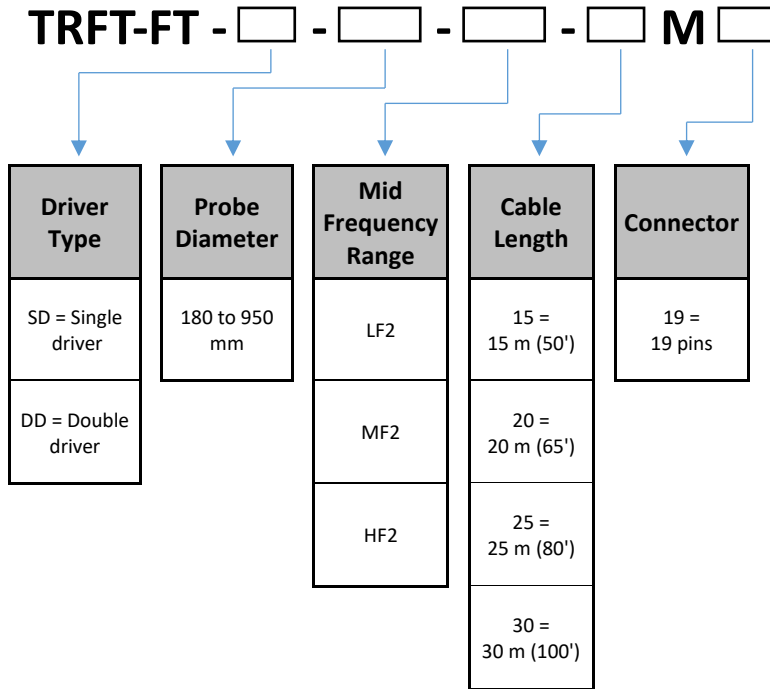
TRFT-FT - ☐ - ☐ - ☐ - ☐ M ☐

Driver Type

SD = Single driver

DD = Double driver

Probe Diameter

180 to 950 mm

Mid Frequency Range

LF2

MF2

HF2

Cable Length

15 = 15 m (50')

20 = 20 m (65')

25 = 25 m (80')

30 = 30 m (100')

Connector

19 = 19 pins